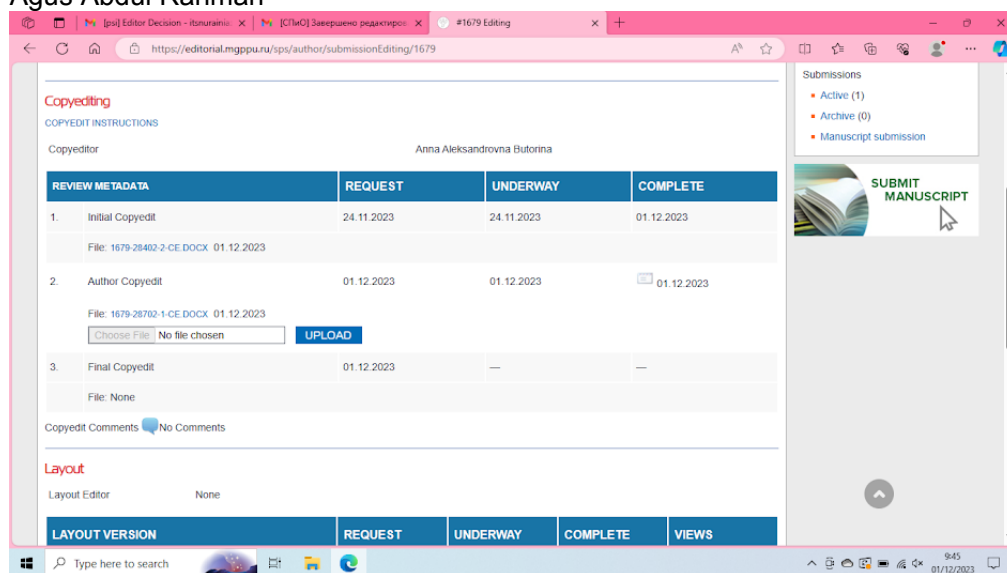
Agus Abdul Rahman

[psi] Editor Decision - itsnurainia
[СПиО] Завершено редактирова
#1679 Editing

https://editorial.mgppu.ru/sps/author/submissionEditing/1679

Copyediting
COPYEDIT INSTRUCTIONS

Copyeditor Anna Aleksandrovna Butorina

| REVIEW METADATA | REQUEST | UNDERWAY | COMPLETE |
|---|---|---|---|
| 1. Initial Copyedit | 24.11.2023 | 24.11.2023 | 01.12.2023 |
| File: 1679-28402-2-CE.DOCX 01.12.2023 | | | |
| 2. Author Copyedit | 01.12.2023 | 01.12.2023 | 01.12.2023 |
| File: 1679-28702-1-CE.DOCX 01.12.2023 Choose File No file chosen UPLOAD | | | |
| 3. Final Copyedit | 01.12.2023 | — | — |
| File: None | | | |

Copyedit Comments No Comments

Layout
Layout Editor None

| LAYOUT VERSION | REQUEST | UNDERWAY | COMPLETE | VIEWS |
|---|---|---|---|---|

Submissions
Active (1)
Archive (0)
Manuscript submission

SUBMIT MANUSCRIPT

Type here to search
9:45
01/12/2023